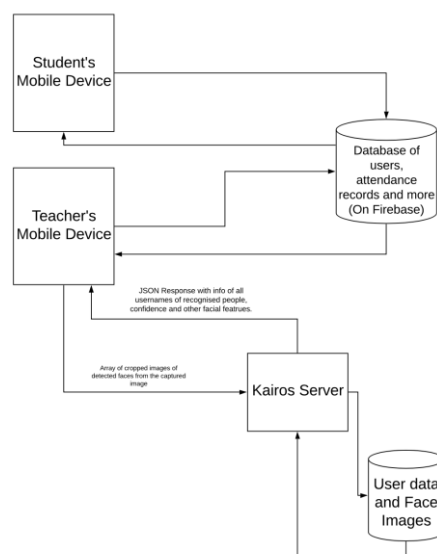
Student's Mobile Device

Database of users, attendance records and more (On Firebase)

Teacher's Mobile Device

JSON Response with info of all usernames of recognised people, confidence and other facial featrues.

Array of cropped images of detected faces from the captured image

Kairos Server

User data and Face Images